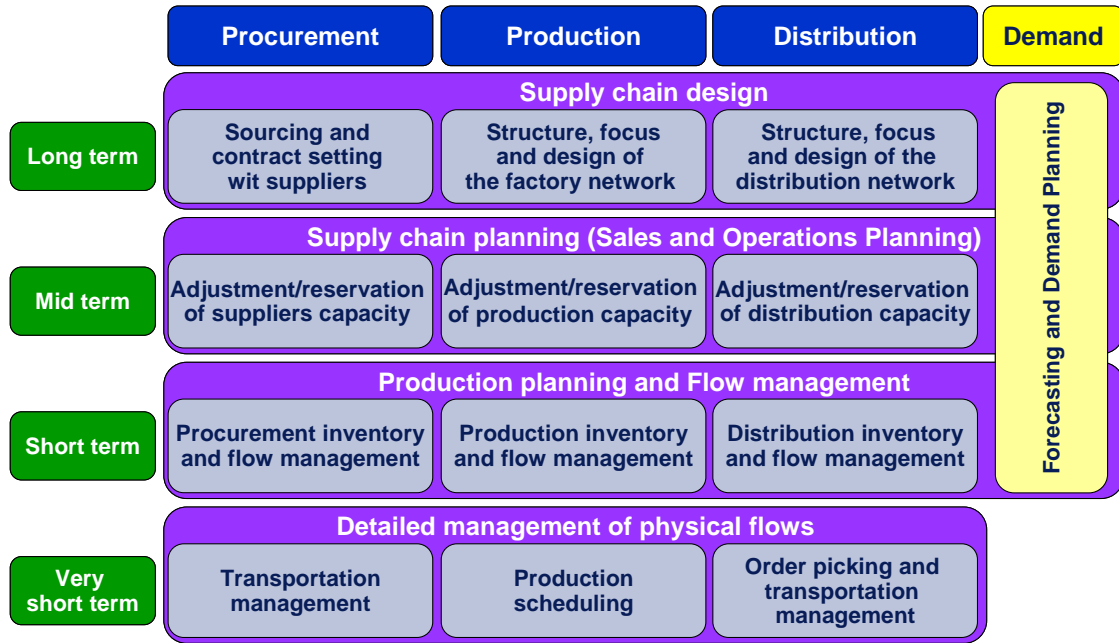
Procurement

Production

Distribution

Demand

Supply chain design

Long term

Sourcing and contract setting wit suppliers

Structure, focus and design of the factory network

Structure, focus and design of the distribution network

Forecasting and Demand Planning

Supply chain planning (Sales and Operations Planning)

Mid term

Adjustment/reservation of suppliers capacity

Adjustment/reservation of production capacity

Adjustment/reservation of distribution capacity

Production planning and Flow management

Short term

Procurement inventory and flow management

Production inventory and flow management

Distribution inventory and flow management

Detailed management of physical flows

Very short term

Transportation management

Production scheduling

Order picking and transportation management